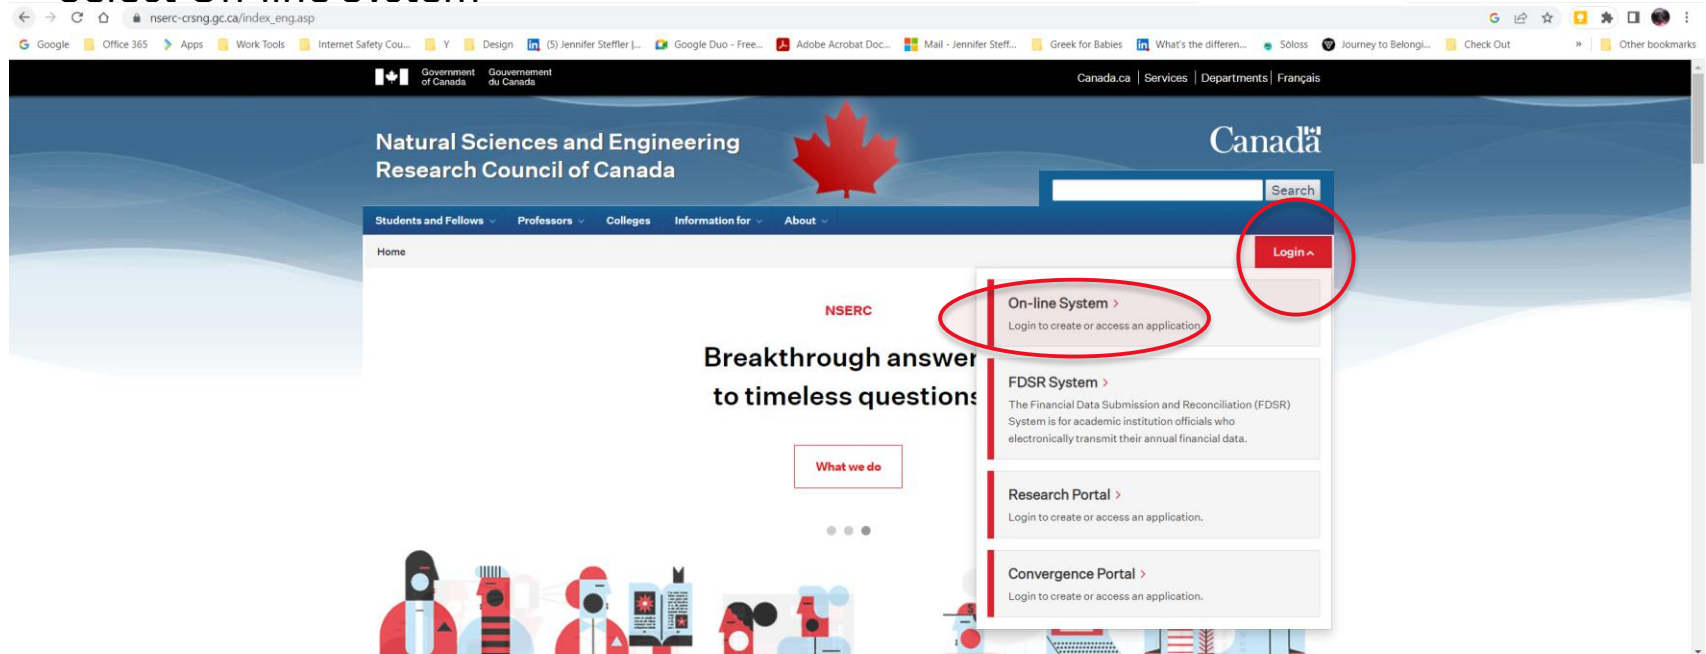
nserc-crsng.gc.ca/index_eng.asp

Google | Office 365 | Apps | Work Tools | Internet Safety Cou... | Y | Design | (5) Jennifer Steffler |... | Google Duo - Free... | Adobe Acrobat Doc... | Mail - Jennifer Steff... | Greek for Babies | What's the differen... | Sóloss | Journey to Belongi... | Check Out | » | Other bookmarks

Government of Canada | Gouvernement du Canada

Canada.ca | Services | Departments | Français

Natural Sciences and Engineering Research Council of Canada

Canada

Search

Students and Fellows | Professors | Colleges | Information for | About

Home

Login

NSERC

Breakthrough answer to timeless question

What we do

On-line System >
Login to create or access an application

FDSR System >
The Financial Data Submission and Reconciliation (FDSR) System is for academic institution officials who electronically transmit their annual financial data.

Research Portal >
Login to create or access an application.

Convergence Portal >
Login to create or access an application.